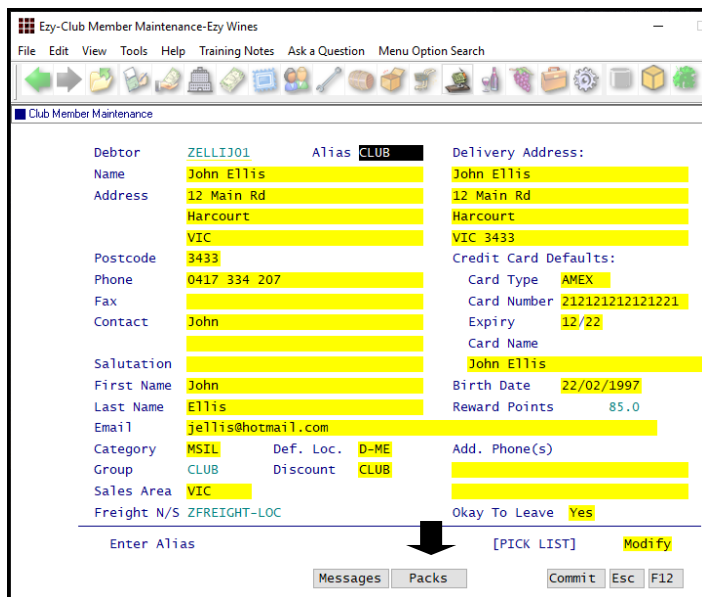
Ezy-Club Member Maintenance-Ezy Wines

File Edit View Tools Help Training Notes Ask a Question Menu Option Search

Club Member Maintenance

Debtor ZELLIJ01 Alias CLUB
Name John Ellis
Address 12 Main Rd
Harcourt
VIC
Postcode 3433
Phone 0417 334 207
Fax
Contact John

Salutation
First Name John
Last Name Ellis
Email jellis@hotmail.com
Category MSIL Def. Loc. D-ME
Group CLUB Discount CLUB
Sales Area VIC
Freight N/S ZFREIGHT-LOC

Delivery Address:
John Ellis
12 Main Rd
Harcourt
VIC 3433
Credit Card Defaults:
Card Type AMEX
Card Number 212121212121221
Expiry 12/22
Card Name
John Ellis
Birth Date 22/02/1997
Reward Points 85.0
Add. Phone(s)

Okay To Leave Yes

Enter Alias [PICK LIST] Modify

Messages Packs Commit Esc F12